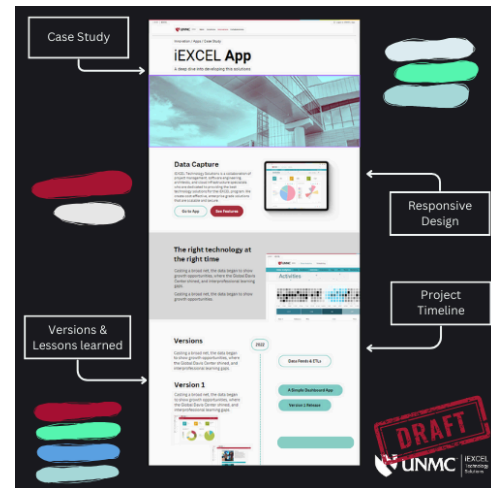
Case Study

Responsive Design

Project Timeline

Versions & Lessons learned

iEXCEL App

A deep dive into developing this solution

Data Capture

Go to App

See Features

The right technology at the right time

Activities

Versions

2022

Version 1

Data Feeds & CTLs

A Simple Dashboard App

Version 1 Release

DRAFT

UNMC

iEXCEL Technology Solutions